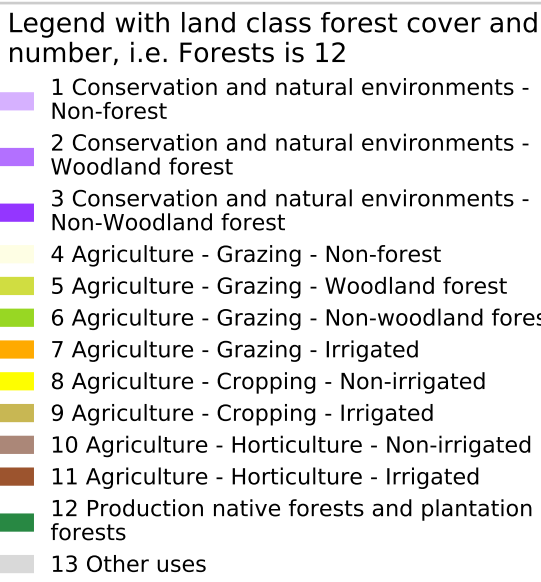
Legend with land class forest cover and number, i.e. Forests is 12

1 Conservation and natural environments - Non-forest

2 Conservation and natural environments - Woodland forest

3 Conservation and natural environments - Non-Woodland forest

4 Agriculture - Grazing - Non-forest

5 Agriculture - Grazing - Woodland forest

6 Agriculture - Grazing - Non-woodland fores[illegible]

7 Agriculture - Grazing - Irrigated

8 Agriculture - Cropping - Non-irrigated

9 Agriculture - Cropping - Irrigated

10 Agriculture - Horticulture - Non-irrigated

11 Agriculture - Horticulture - Irrigated

12 Production native forests and plantation forests

13 Other uses